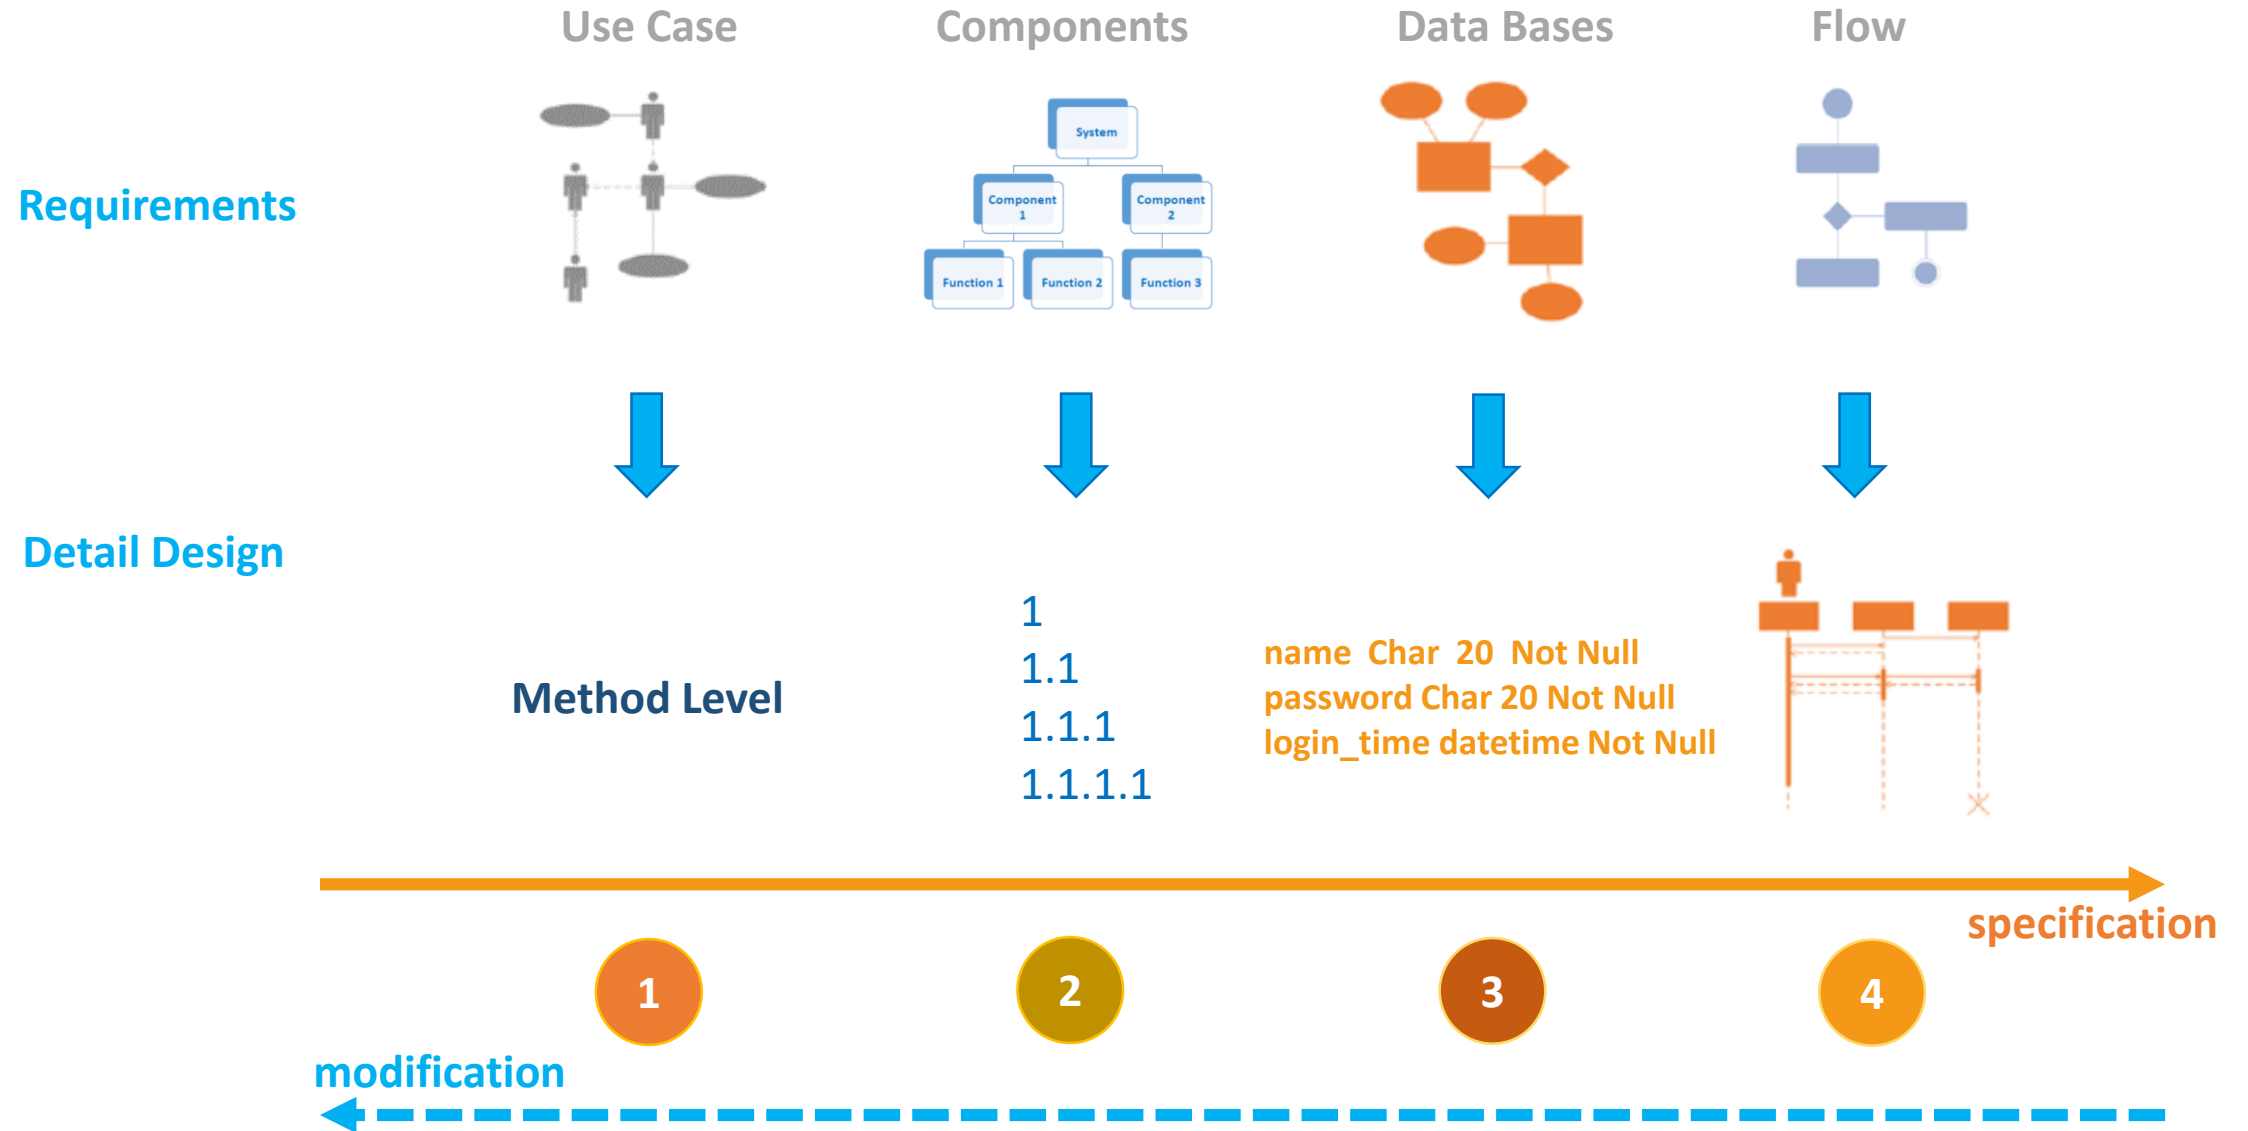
Use Case
Components
Data Bases
Flow

Requirements

System
Component 1
Component 2
Function 1
Function 2
Function 3

Detail Design

Method Level

1
1.1
1.1.1
1.1.1.1

name Char 20 Not Null
password Char 20 Not Null
login_time datetime Not Null

specification

1
2
3
4

modification